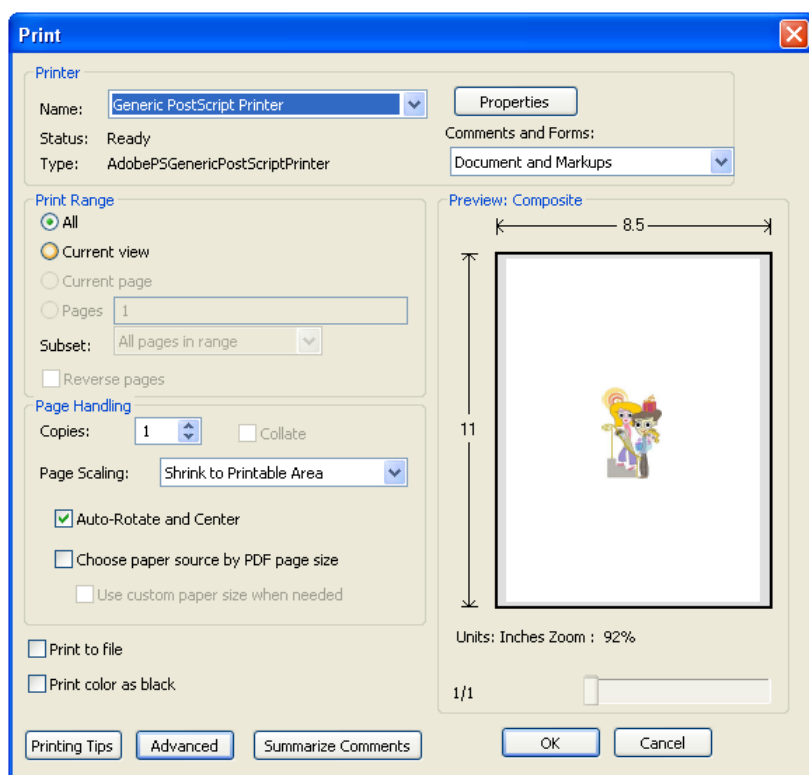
Print

Printer

Name: Generic PostScript Printer

Properties

Status: Ready

Type: AdobePSGenericPostScriptPrinter

Comments and Forms:

Document and Markups

Print Range

All

Current view

Current page

Pages 1

Subset: All pages in range

Reverse pages

Preview: Composite

8.5

11

Page Handling

Copies: 1

Collate

Page Scaling: Shrink to Printable Area

Auto-Rotate and Center

Choose paper source by PDF page size

Use custom paper size when needed

Units: Inches Zoom : 92%

Print to file

Print color as black

1/1

Printing Tips

Advanced

Summarize Comments

OK

Cancel